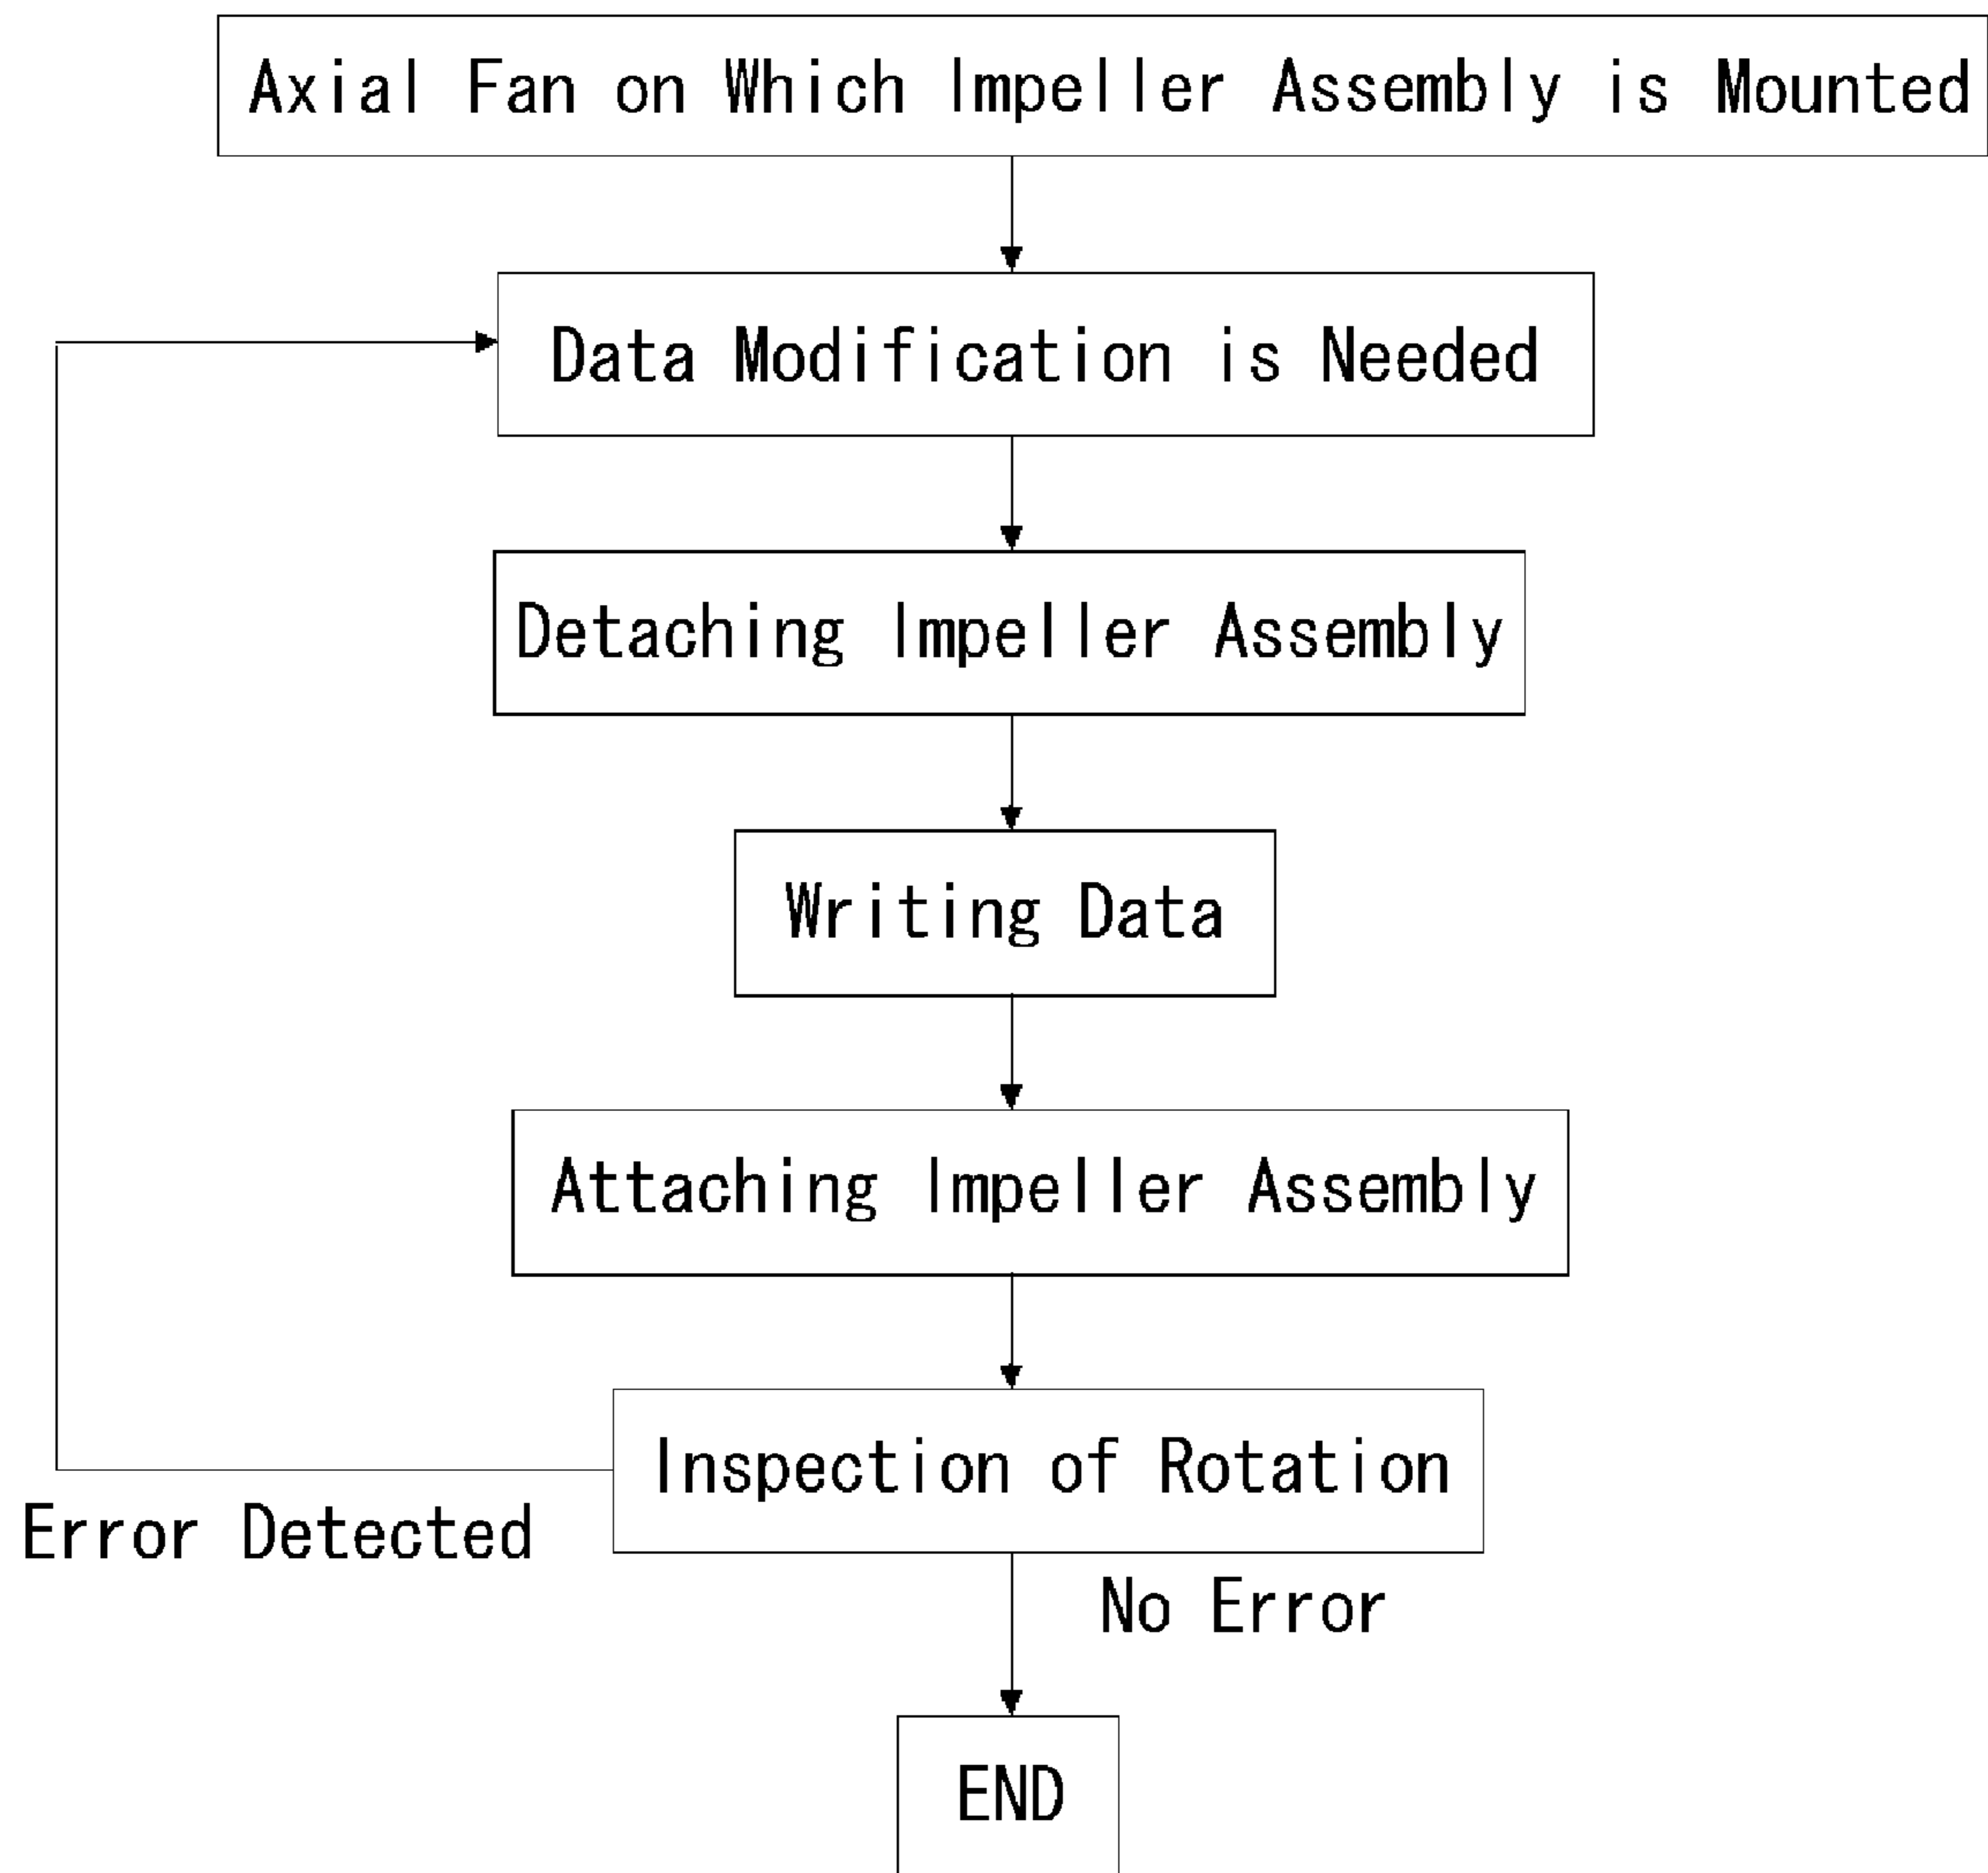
Axial Fan on Which Impeller Assembly is Mounted

Data Modification is Needed

Detaching Impeller Assembly

Writing Data

Attaching Impeller Assembly

Inspection of Rotation

Error Detected

No Error

END